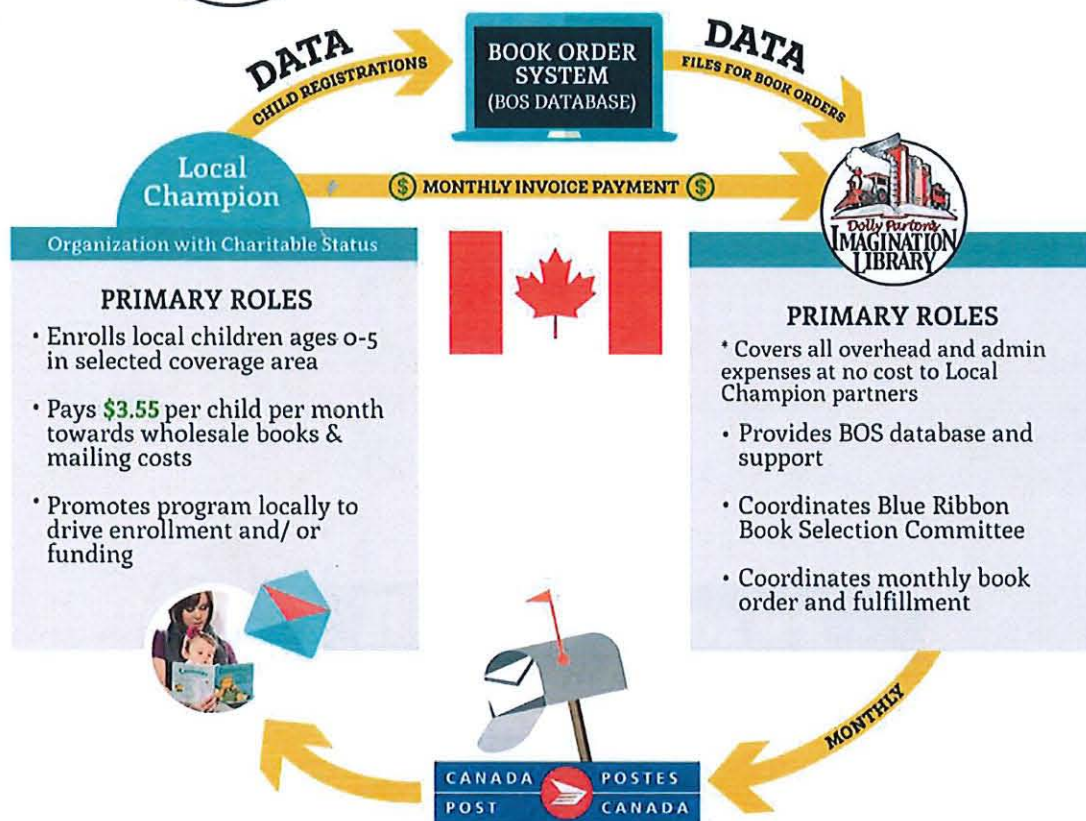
DATA
CHILD REGISTRATIONS

BOOK ORDER SYSTEM (BOS DATABASE)

DATA
FILES FOR BOOK ORDERS

Local Champion

$ MONTHLY INVOICE PAYMENT $

Dolly Parton's IMAGINATION LIBRARY

Organization with Charitable Status

PRIMARY ROLES

• Enrolls local children ages 0-5 in selected coverage area

• Pays $3.55 per child per month towards wholesale books & mailing costs

• Promotes program locally to drive enrollment and/ or funding

PRIMARY ROLES

* Covers all overhead and admin expenses at no cost to Local Champion partners

• Provides BOS database and support

• Coordinates Blue Ribbon Book Selection Committee

• Coordinates monthly book order and fulfillment

MONTHLY

CANADA POST
POSTES CANADA